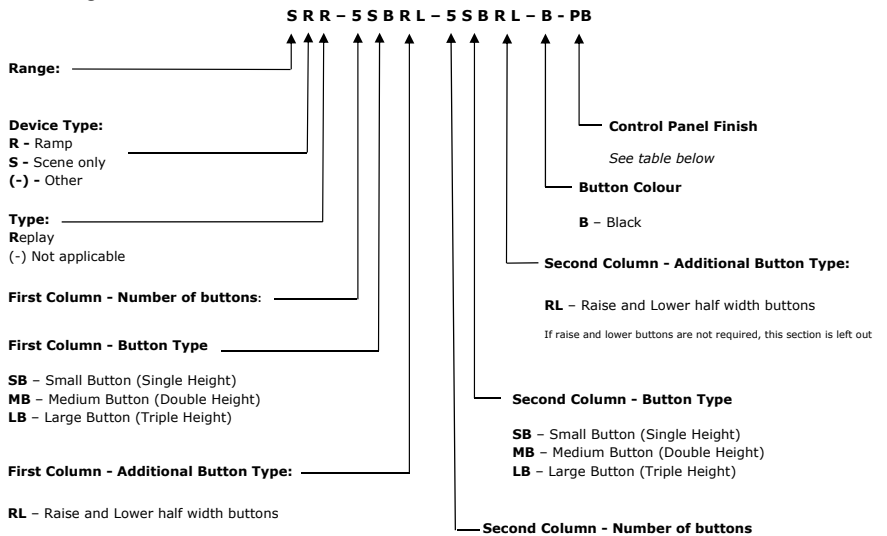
S R R – 5 S B R L – 5 S B R L – B - PB

Range:

Device Type:
R - Ramp
S - Scene only
(-) - Other

Type:
Replay
(-) Not applicable

First Column - Number of buttons:

First Column - Button Type

SB – Small Button (Single Height)
MB – Medium Button (Double Height)
LB – Large Button (Triple Height)

First Column - Additional Button Type:

RL – Raise and Lower half width buttons

Control Panel Finish

See table below

Button Colour

B – Black

Second Column - Additional Button Type:

RL – Raise and Lower half width buttons

If raise and lower buttons are not required, this section is left out

Second Column - Button Type

SB – Small Button (Single Height)
MB – Medium Button (Double Height)
LB – Large Button (Triple Height)

Second Column - Number of buttons